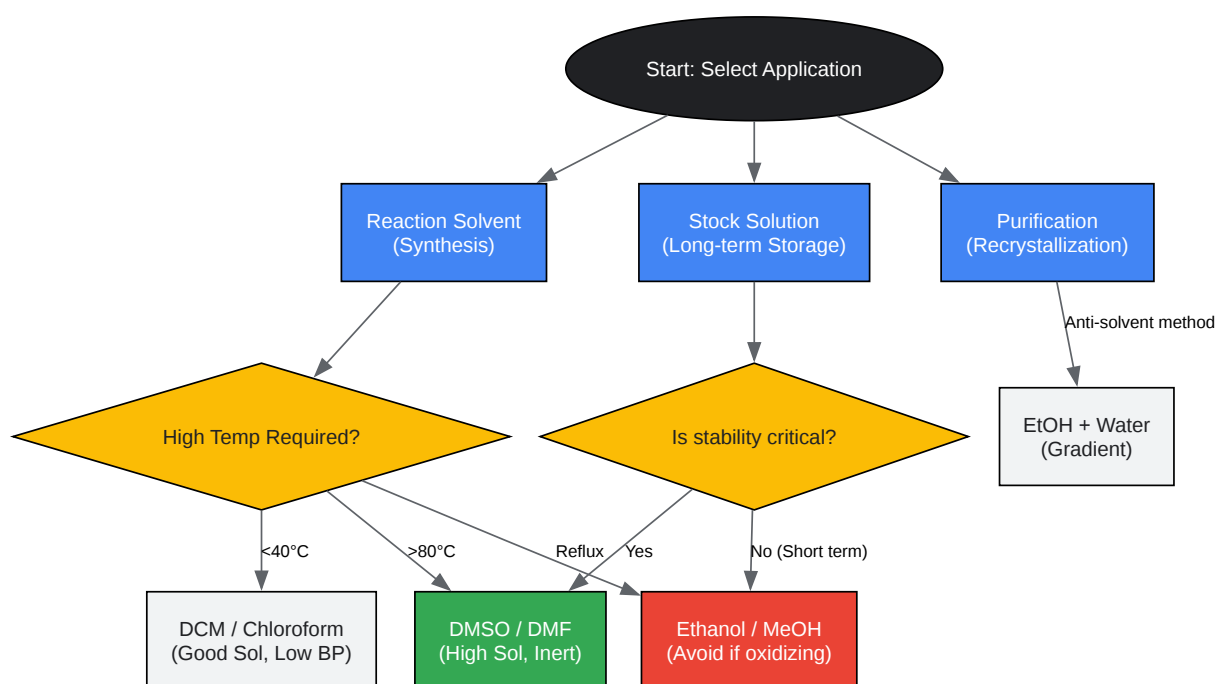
Start: Select Application

Reaction Solvent (Synthesis)

Stock Solution (Long-term Storage)

Purification (Recrystallization)

Anti-solvent method

High Temp Required?

Is stability critical?

EtOH + Water (Gradient)

<40°C

>80°C

Reflux

Yes

No (Short term)

DCM / Chloroform (Good Sol, Low BP)

DMSO / DMF (High Sol, Inert)

Ethanol / MeOH (Avoid if oxidizing)